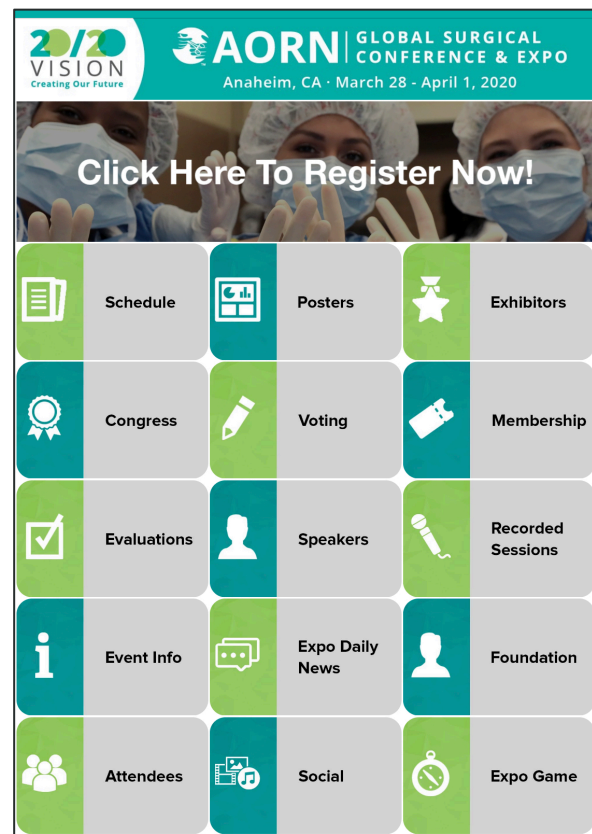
20/20 VISION
Creating Our Future

AORN | GLOBAL SURGICAL CONFERENCE & EXPO
Anaheim, CA · March 28 - April 1, 2020

Click Here To Register Now!

Schedule

Posters

Exhibitors

Congress

Voting

Membership

Evaluations

Speakers

Recorded Sessions

Event Info

Expo Daily News

Foundation

Attendees

Social

Expo Game